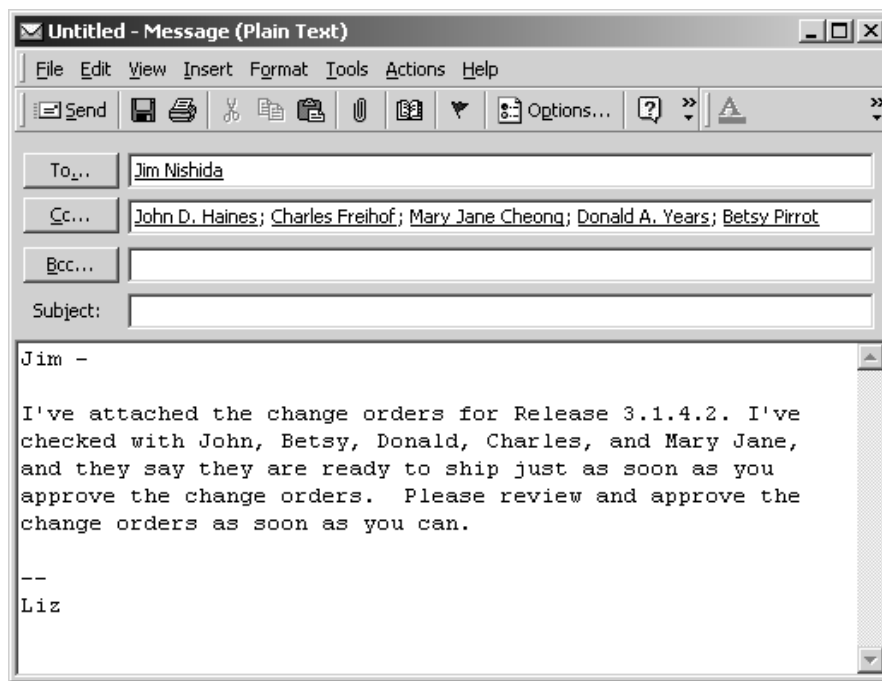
Untitled - Message (Plain Text)

File Edit View Insert Format Tools Actions Help

Send Options...

To... Jim Nishida

Cc... John D. Haines; Charles Freihof; Mary Jane Cheong; Donald A. Years; Betsy Pirrot

Bcc...

Subject:

Jim -

I've attached the change orders for Release 3.1.4.2. I've checked with John, Betsy, Donald, Charles, and Mary Jane, and they say they are ready to ship just as soon as you approve the change orders. Please review and approve the change orders as soon as you can.

--
Liz